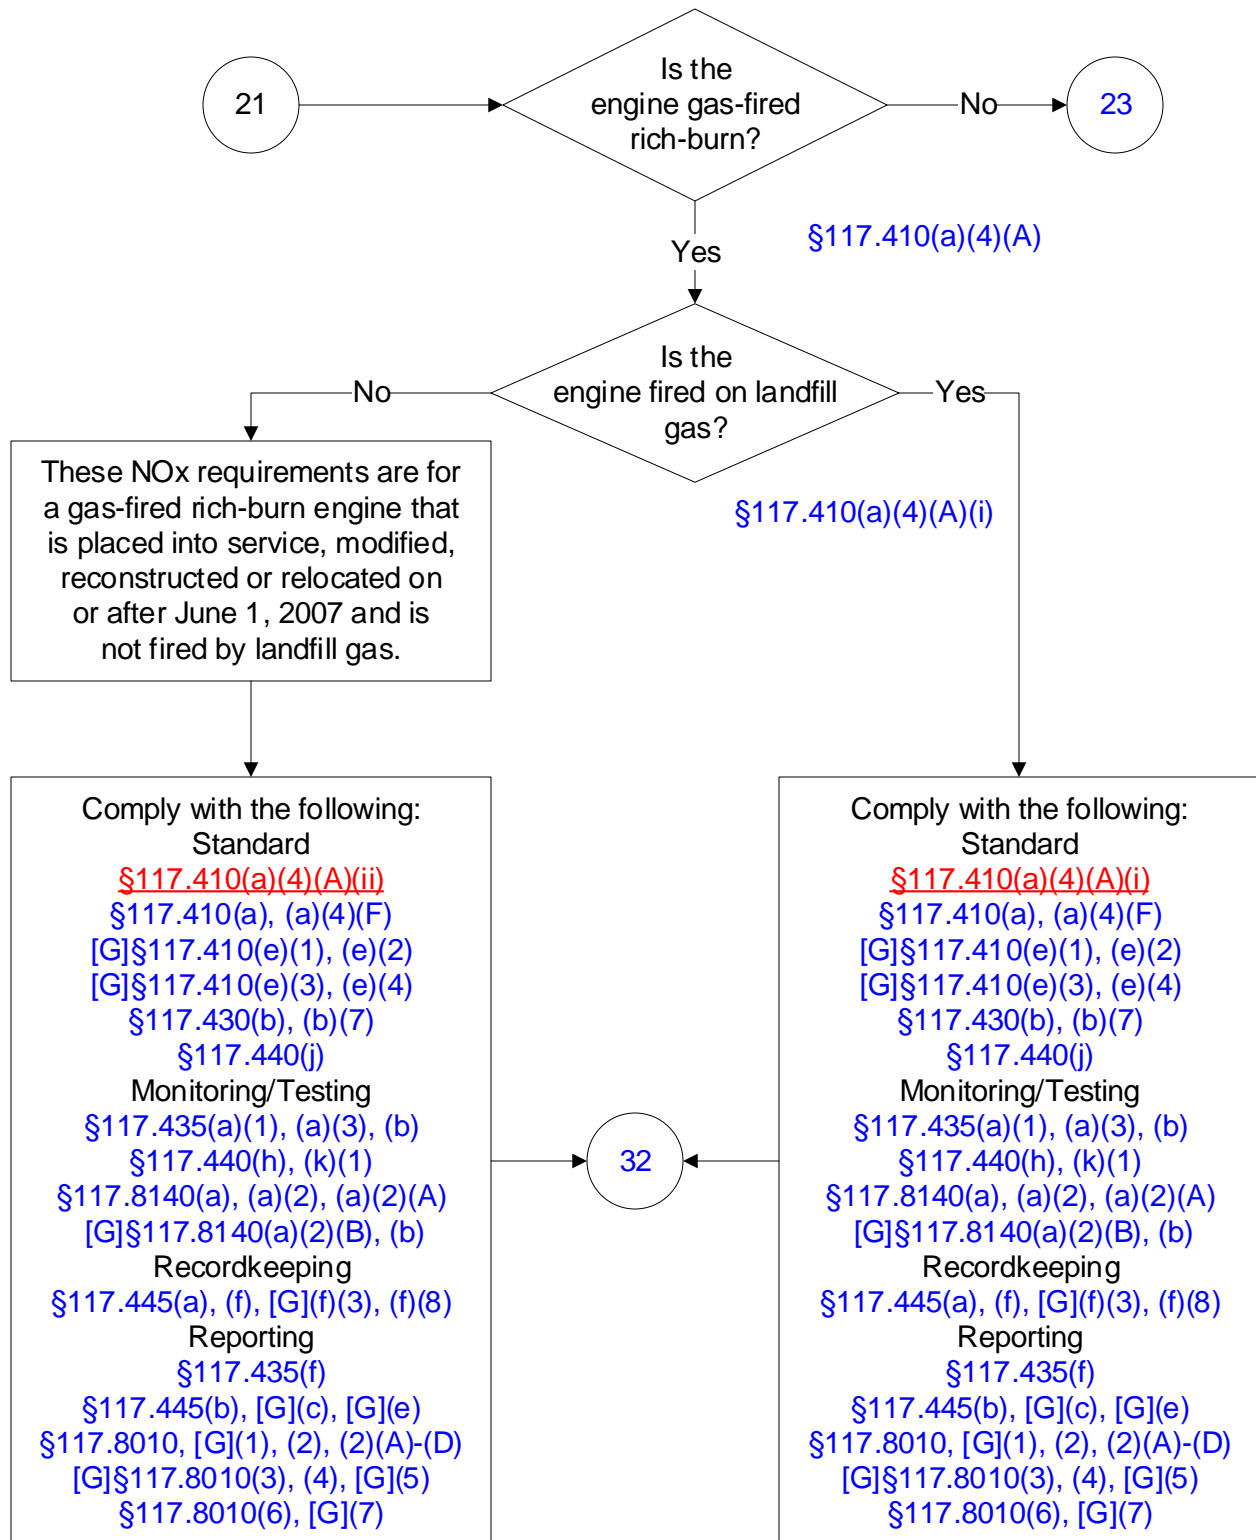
21

Is the engine gas-fired rich-burn?

No

23

Yes

§117.410(a)(4)(A)

Is the engine fired on landfill gas?

No

Yes

§117.410(a)(4)(A)(i)

These NOx requirements are for a gas-fired rich-burn engine that is placed into service, modified, reconstructed or relocated on or after June 1, 2007 and is not fired by landfill gas.

Comply with the following:
Standard
§117.410(a)(4)(A)(ii)
§117.410(a), (a)(4)(F)
[G]§117.410(e)(1), (e)(2)
[G]§117.410(e)(3), (e)(4)
§117.430(b), (b)(7)
§117.440(j)
Monitoring/Testing
§117.435(a)(1), (a)(3), (b)
§117.440(h), (k)(1)
§117.8140(a), (a)(2), (a)(2)(A)
[G]§117.8140(a)(2)(B), (b)
Recordkeeping
§117.445(a), (f), [G](f)(3), (f)(8)
Reporting
§117.435(f)
§117.445(b), [G](c), [G](e)
§117.8010, [G](1), (2), (2)(A)-(D)
[G]§117.8010(3), (4), [G](5)
§117.8010(6), [G](7)

32

Comply with the following:
Standard
§117.410(a)(4)(A)(i)
§117.410(a), (a)(4)(F)
[G]§117.410(e)(1), (e)(2)
[G]§117.410(e)(3), (e)(4)
§117.430(b), (b)(7)
§117.440(j)
Monitoring/Testing
§117.435(a)(1), (a)(3), (b)
§117.440(h), (k)(1)
§117.8140(a), (a)(2), (a)(2)(A)
[G]§117.8140(a)(2)(B), (b)
Recordkeeping
§117.445(a), (f), [G](f)(3), (f)(8)
Reporting
§117.435(f)
§117.445(b), [G](c), [G](e)
§117.8010, [G](1), (2), (2)(A)-(D)
[G]§117.8010(3), (4), [G](5)
§117.8010(6), [G](7)